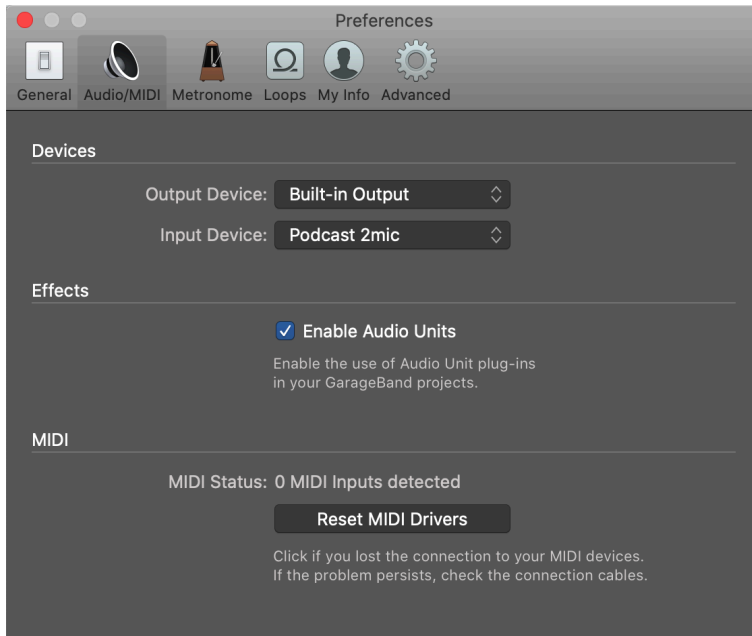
Preferences

General Audio/MIDI Metronome Loops My Info Advanced

Devices

Output Device: Built-in Output

Input Device: Podcast 2mic

Effects

Enable Audio Units

Enable the use of Audio Unit plug-ins in your GarageBand projects.

MIDI

MIDI Status: 0 MIDI Inputs detected

Reset MIDI Drivers

Click if you lost the connection to your MIDI devices. If the problem persists, check the connection cables.